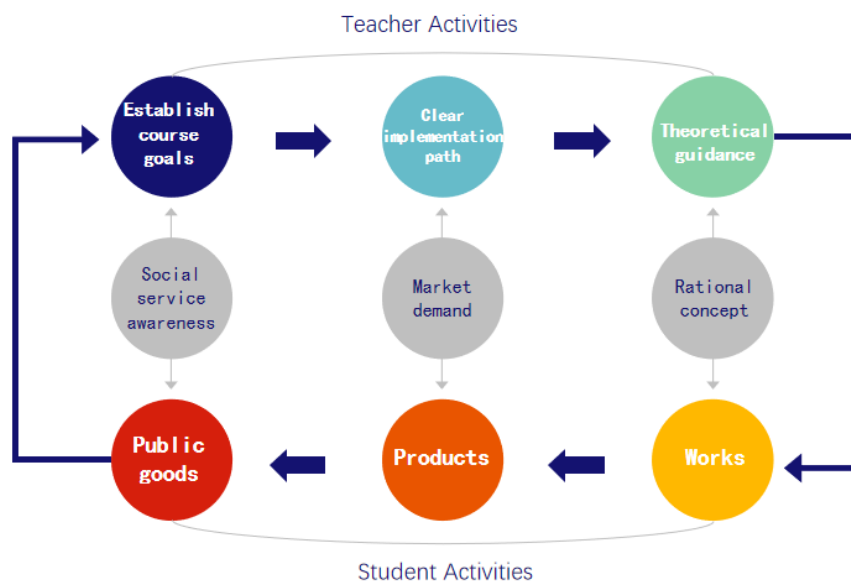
Teacher Activities

Establish course goals

Clear implementation path

Theoretical guidance

Social service awareness

Market demand

Rational concept

Public goods

Products

Works

Student Activities